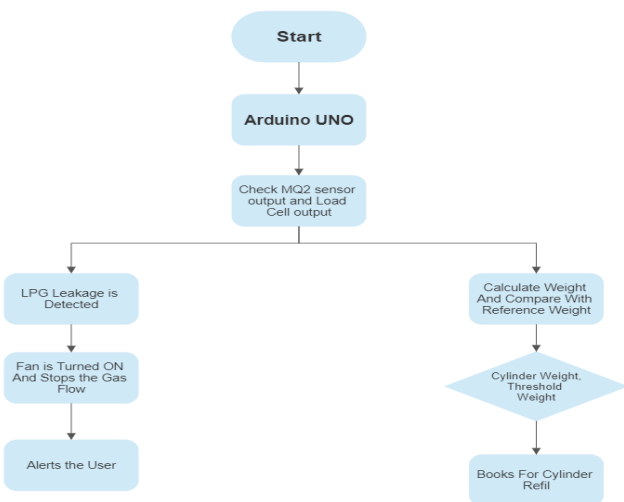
Start

Arduino UNO

Check MQ2 sensor output and Load Cell output

LPG Leakage is Detected

Fan is Turned ON And Stops the Gas Flow

Alerts the User

Calculate Weight And Compare With Reference Weight

Cylinder Weight, Threshold Weight

Books For Cylinder Refil